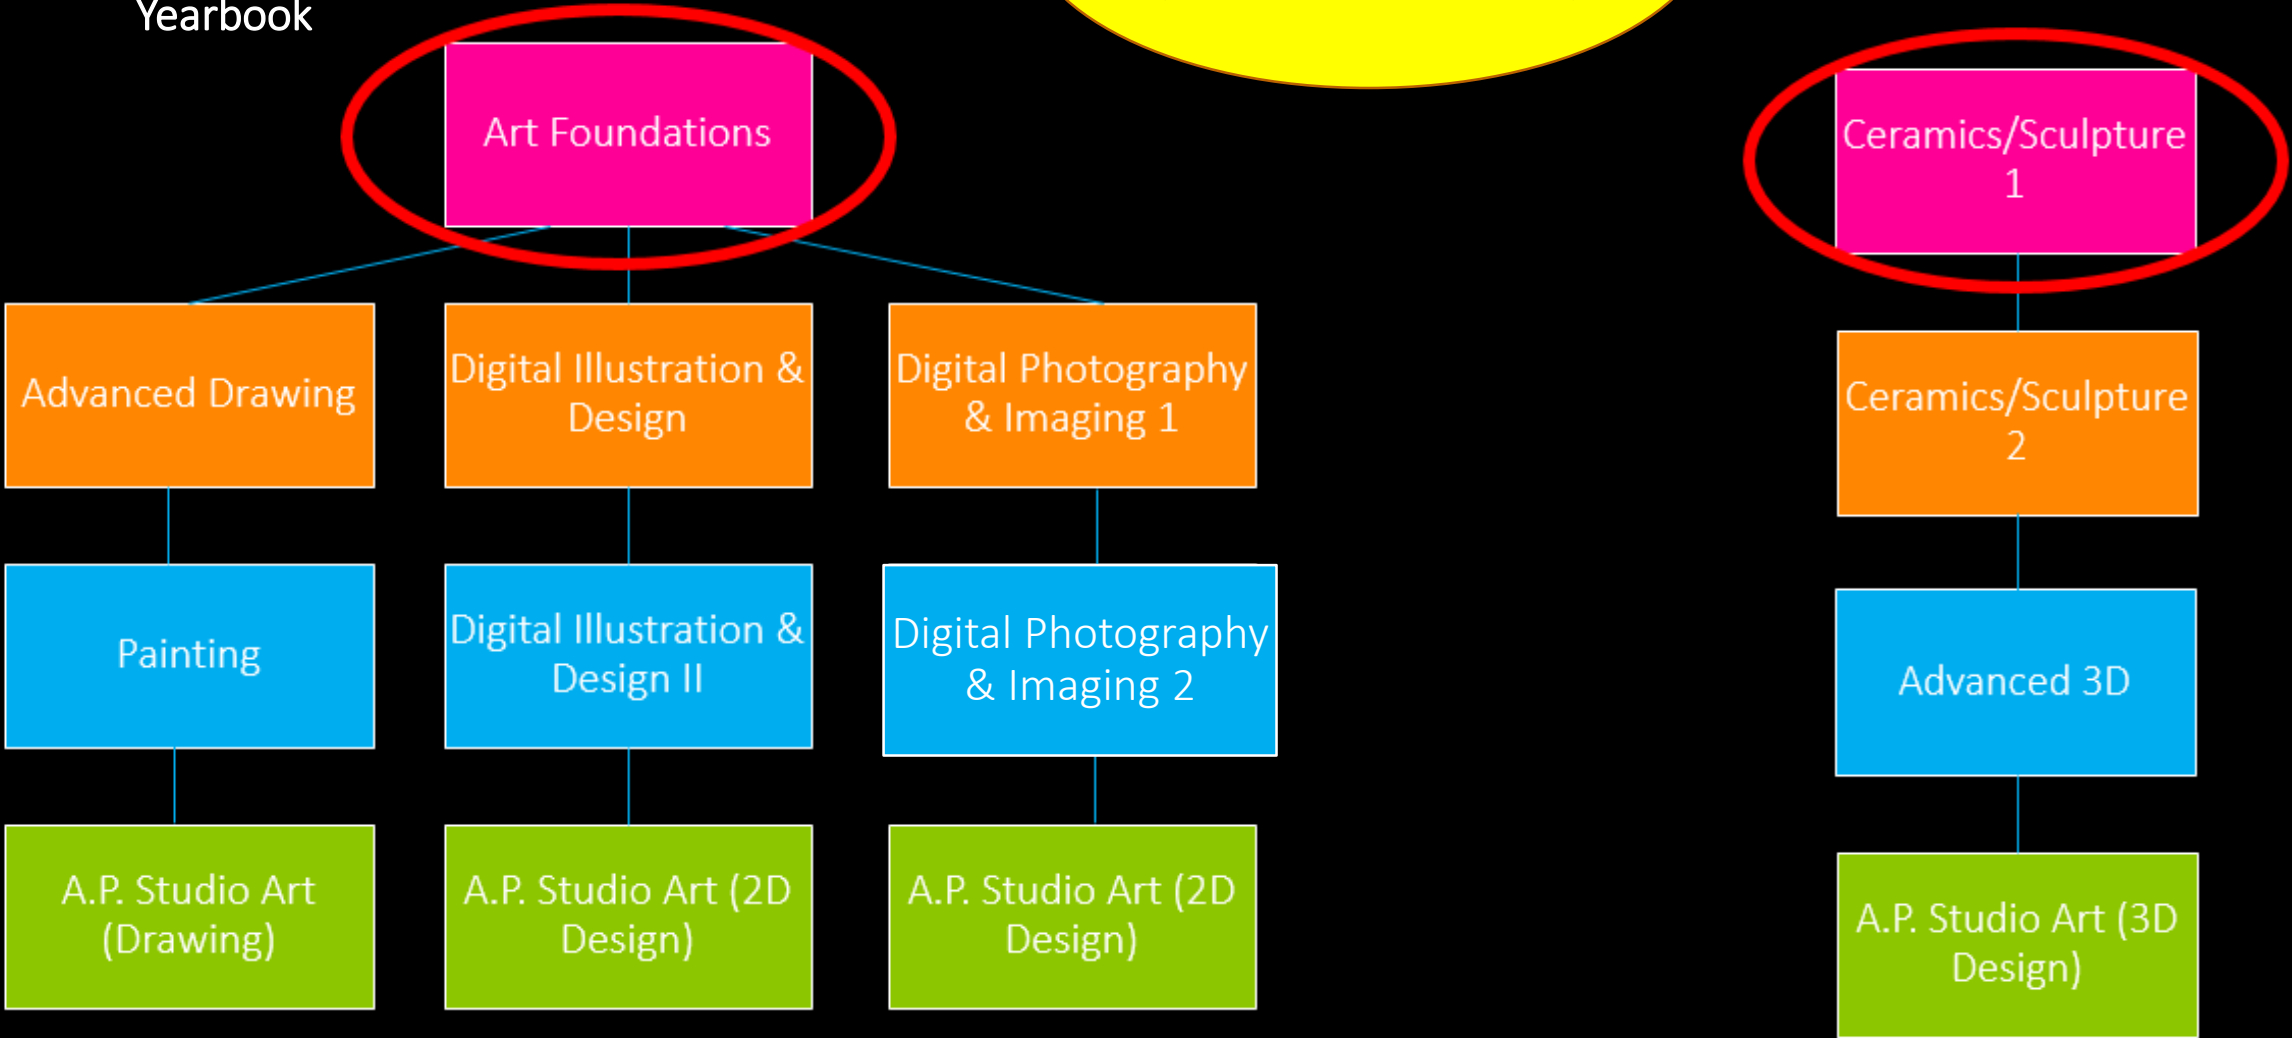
Yearbook

Art Foundations

Ceramics/Sculpture 1

Advanced Drawing

Digital Illustration & Design

Digital Photography & Imaging 1

Ceramics/Sculpture 2

Painting

Digital Illustration & Design II

Digital Photography & Imaging 2

Advanced 3D

A.P. Studio Art (Drawing)

A.P. Studio Art (2D Design)

A.P. Studio Art (2D Design)

A.P. Studio Art (3D Design)